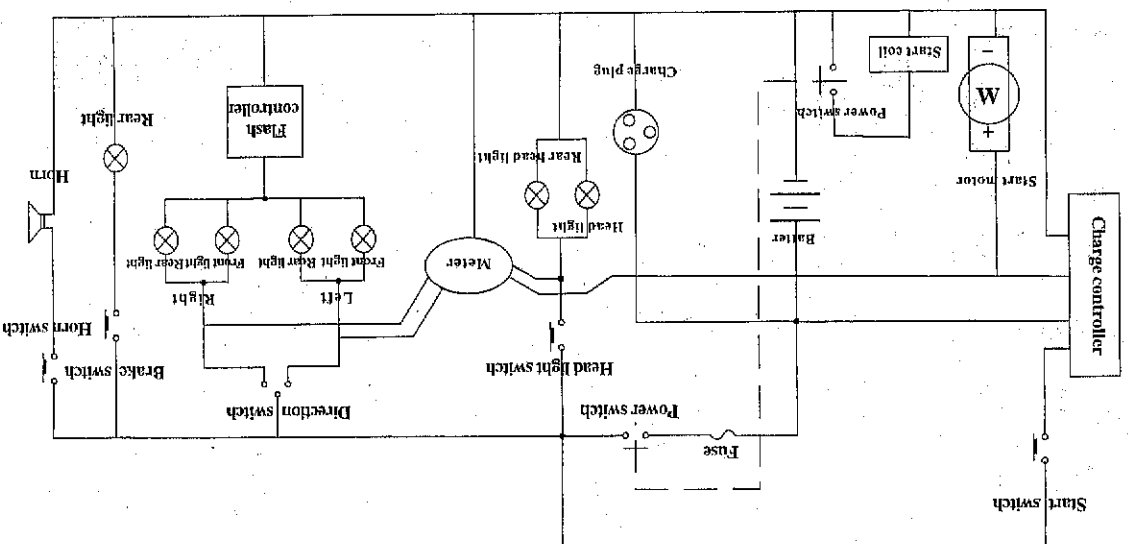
Charge controller
Start switch
Start motor
W
-
+
Start coil
Power switch
Charge plug
Batter
Fuse
Power switch
Head light switch
Head light
Rear head light
Meter
Flash controller
Front light Rear light
Front light Rear light
Left
Right
Direction switch
Rear light
Brake switch
Horn
Horn switch